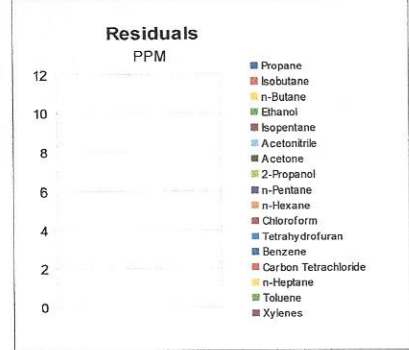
Residuals
PPM

12
10
8
6
4
2
0

Propane
Isobutane
n-Butane
Ethanol
Isopentane
Acetonitrile
Acetone
2-Propanol
n-Pentane
n-Hexane
Chloroform
Tetrahydrofuran
Benzene
Carbon Tetrachloride
n-Heptane
Toluene
Xylenes